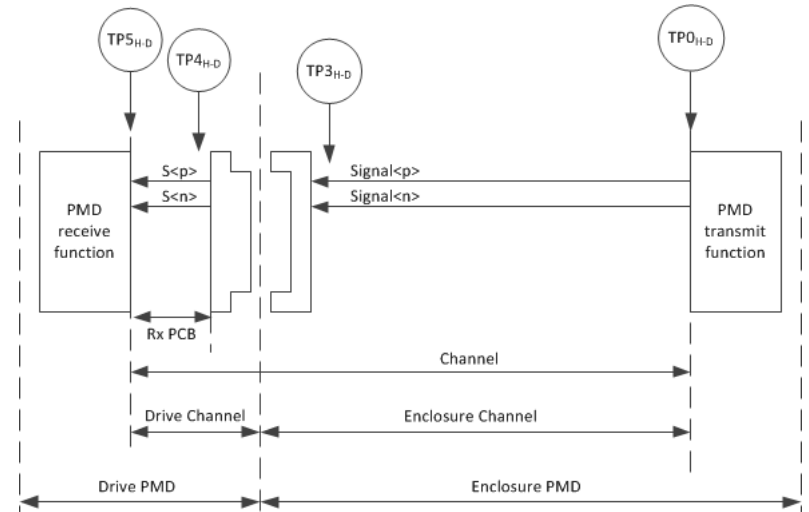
$TP5_{H-D}$

$TP4_{H-D}$

$TP3_{H-D}$

$TP0_{H-D}$

S<p>

S<n>

Signal<p>

Signal<n>

PMD receive function

PMD transmit function

Rx PCB

Channel

Drive Channel

Enclosure Channel

Drive PMD

Enclosure PMD